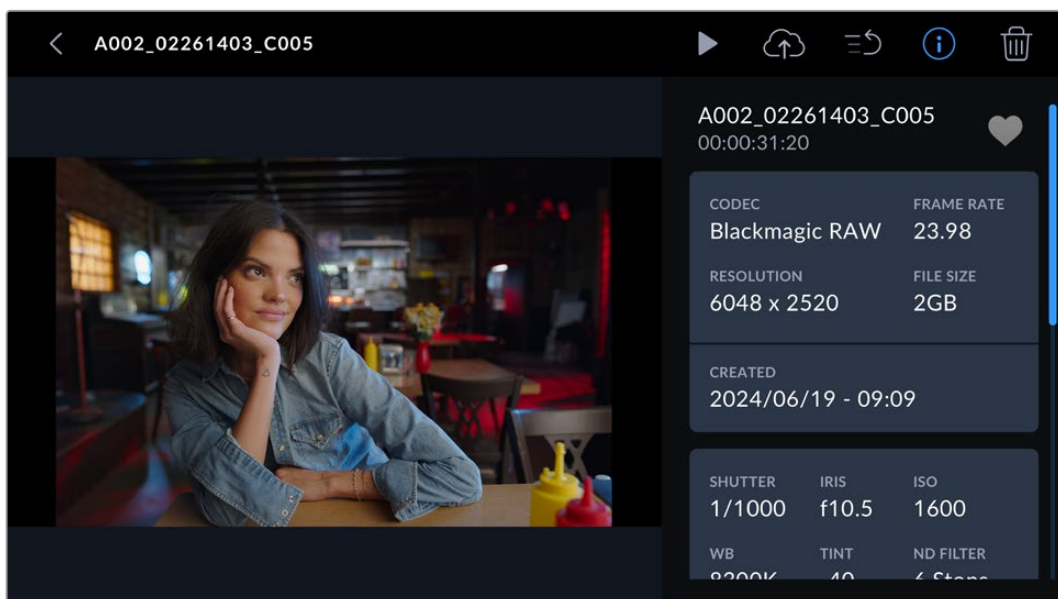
A002_02261403_C005

A002_02261403_C005
00:00:31:20

CODEC
Blackmagic RAW

FRAME RATE
23.98

RESOLUTION
6048 x 2520

FILE SIZE
2GB

CREATED
2024/06/19 - 09:09

SHUTTER
1/1000

IRIS
f10.5

ISO
1600

WB
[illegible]

TINT
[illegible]

ND FILTER
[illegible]